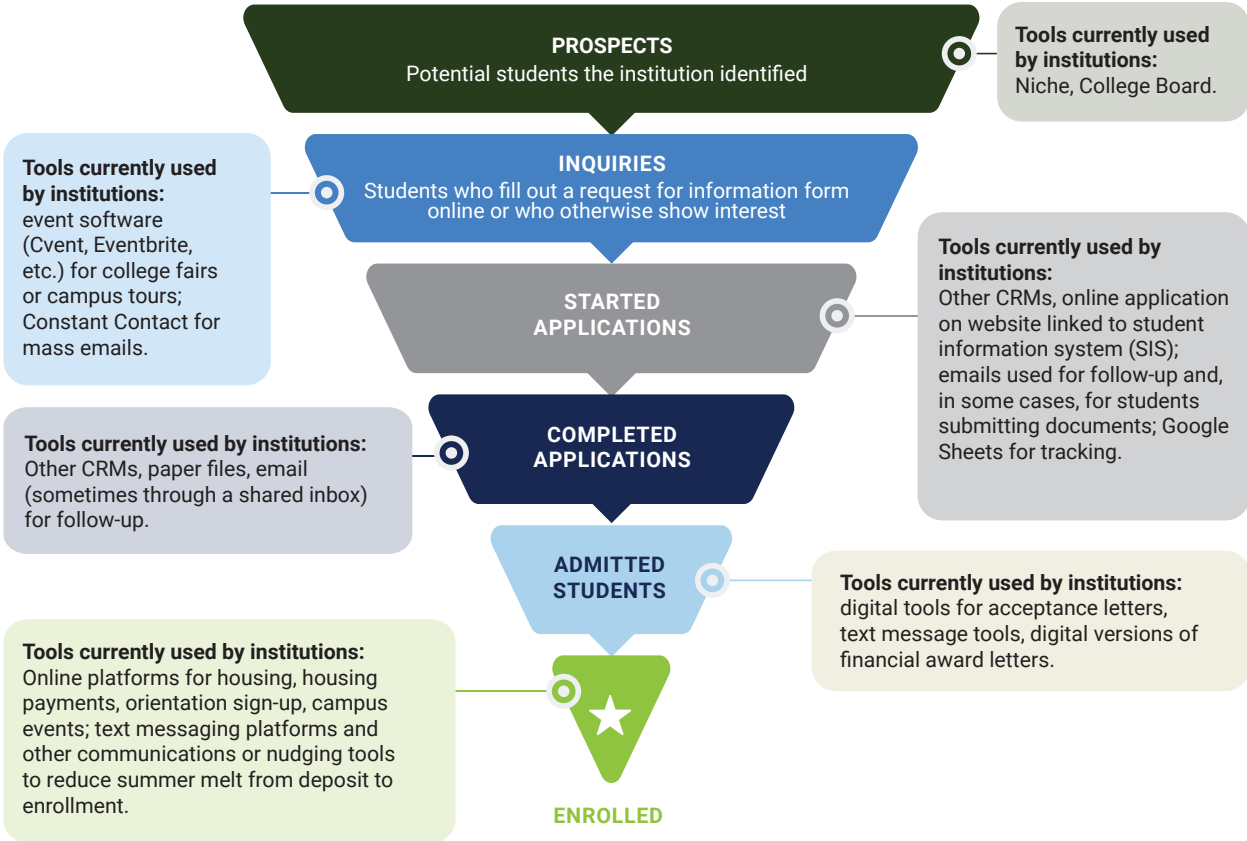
PROSPECTS
Potential students the institution identified

Tools currently used by institutions:
Niche, College Board.

INQUIRIES
Students who fill out a request for information form online or who otherwise show interest

Tools currently used by institutions:
event software (Cvent, Eventbrite, etc.) for college fairs or campus tours; Constant Contact for mass emails.

STARTED APPLICATIONS

Tools currently used by institutions:
Other CRMs, online application on website linked to student information system (SIS); emails used for follow-up and, in some cases, for students submitting documents; Google Sheets for tracking.

COMPLETED APPLICATIONS

Tools currently used by institutions:
Other CRMs, paper files, email (sometimes through a shared inbox) for follow-up.

ADMITTED STUDENTS

Tools currently used by institutions:
digital tools for acceptance letters, text message tools, digital versions of financial award letters.

Tools currently used by institutions:
Online platforms for housing, housing payments, orientation sign-up, campus events; text messaging platforms and other communications or nudging tools to reduce summer melt from deposit to enrollment.

ENROLLED